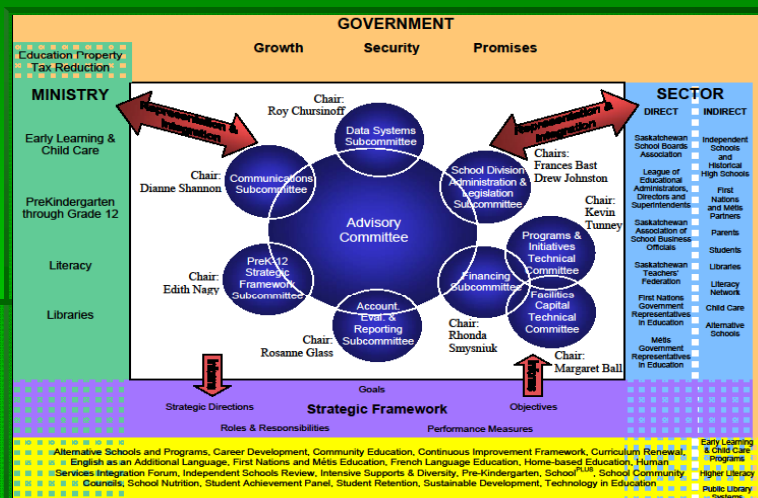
GOVERNMENT

Growth Security Promises

Education Property Tax Reduction

MINISTRY

Early Learning & Child Care

PreKindergarten through Grade 12

Literacy

Libraries

Representation & Integration

Representation & Integration

Chair: Roy Chursinoff

Data Systems Subcommittee

Chair: Dianne Shannon

Communications Subcommittee

School Division Administration & Legislation Subcommittee

Chairs: Frances Bast Drew Johnston

Chair: Kevin Tunney

Advisory Committee

Programs & Initiatives Technical Committee

PreK-12 Strategic Framework Subcommittee

Chair: Edith Nagy

Financing Subcommittee

Facilities Capital Technical Committee

Account. Eval. & Reporting Subcommittee

Chair: Rosanne Glass

Chair: Rhonda Smysniuk

Chair: Margaret Ball

Inform

Inform

SECTOR

DIRECT

Saskatchewan School Boards Association

League of Educational Administrators, Directors and Superintendents

Saskatchewan Association of School Business Officials

Saskatchewan Teachers' Federation

First Nations Government Representatives in Education

Métis Government Representatives in Education

INDIRECT

Independent Schools and Historical High Schools

First Nations and Métis Partners

Parents

Students

Libraries

Literacy Network

Child Care

Alternative Schools

Goals

Strategic Directions

Strategic Framework

Objectives

Roles & Responsibilities

Performance Measures

Alternative Schools and Programs, Career Development, Community Education, Continuous Improvement Framework, Curriculum Renewal, English as an Additional Language, First Nations and Métis Education, French Language Education, Home-based Education, Human Services Integration Forum, Independent Schools Review, Intensive Supports & Diversity, Pre-Kindergarten, School$^{PLUS}$, School Community Councils, School Nutrition, Student Achievement Panel, Student Retention, Sustainable Development, Technology in Education

Early Learning & Child Care Programs

Higher Literacy

Public Library Systems